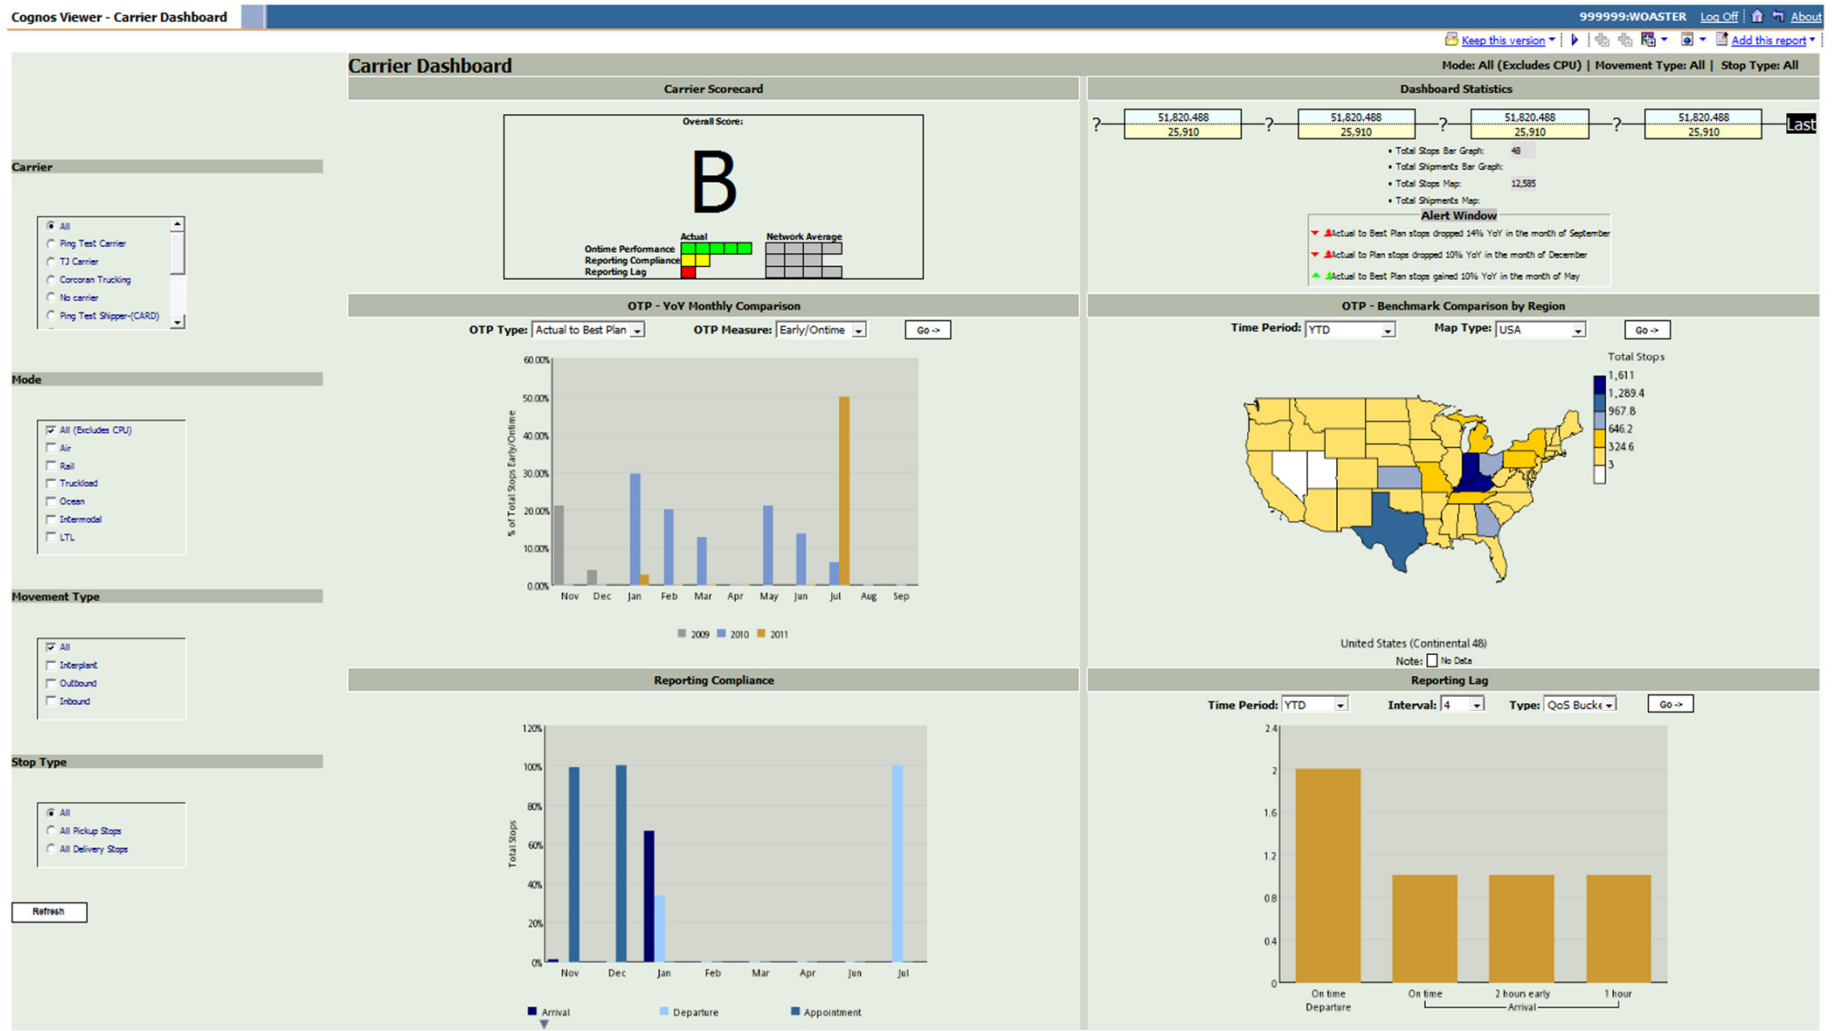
Cognos Viewer - Carrier Dashboard

999999:WOASTER Log Off About

Keep this version Add this report

Carrier Dashboard

Mode: All (Excludes CPU) | Movement Type: All | Stop Type: All

Carrier

All
Ping Test Carrier
TJ Carrier
Corcoran Trucking
No carrier
Ping Test Shipper-(CARD)

Mode

All (Excludes CPU)
Air
Rail
Truckload
Ocean
Intermodal
LTL

Movement Type

All
Interplant
Outbound
Inbound

Stop Type

All
All Pickup Stops
All Delivery Stops

Refresh

Carrier Scorecard

Overall Score:

B

Actual
Network Average
Ontime Performance
Reporting Compliance
Reporting Lag

Dashboard Statistics

? 51,820,488 25,910 ? 51,820,488 25,910 ? 51,820,488 25,910 ? 51,820,488 25,910 Last

• Total Stops Bar Graph: 48
• Total Shipments Bar Graph:
• Total Stops Map: 12,585
• Total Shipments Map:

Alert Window

Actual to Best Plan stops dropped 14% YoY in the month of September
Actual to Plan stops dropped 10% YoY in the month of December
Actual to Best Plan stops gained 10% YoY in the month of May

OTP - YoY Monthly Comparison

OTP Type: Actual to Best Plan OTP Measure: Early/Ontime Go ->

% of Total Stops Early/Ontime

60.00%
50.00%
40.00%
30.00%
20.00%
10.00%
0.00%

Nov Dec Jan Feb Mar Apr May Jun Jul Aug Sep

2009 2010 2011

OTP - Benchmark Comparison by Region

Time Period: YTD Map Type: USA Go ->

Total Stops
1,611
1,289.4
967.8
646.2
324.6
3

United States (Continental 48)
Note: No Data

Reporting Compliance

Total Stops

120%
100%
80%
60%
40%
20%
0%

Nov Dec Jan Feb Mar Apr Jun Jul

Arrival Departure Appointment

Reporting Lag

Time Period: YTD Interval: 4 Type: QoS Bucke Go ->

2.4
2
1.6
1.2
0.8
0.4
0

On time
Departure
On time
2 hours early
1 hour
Arrival